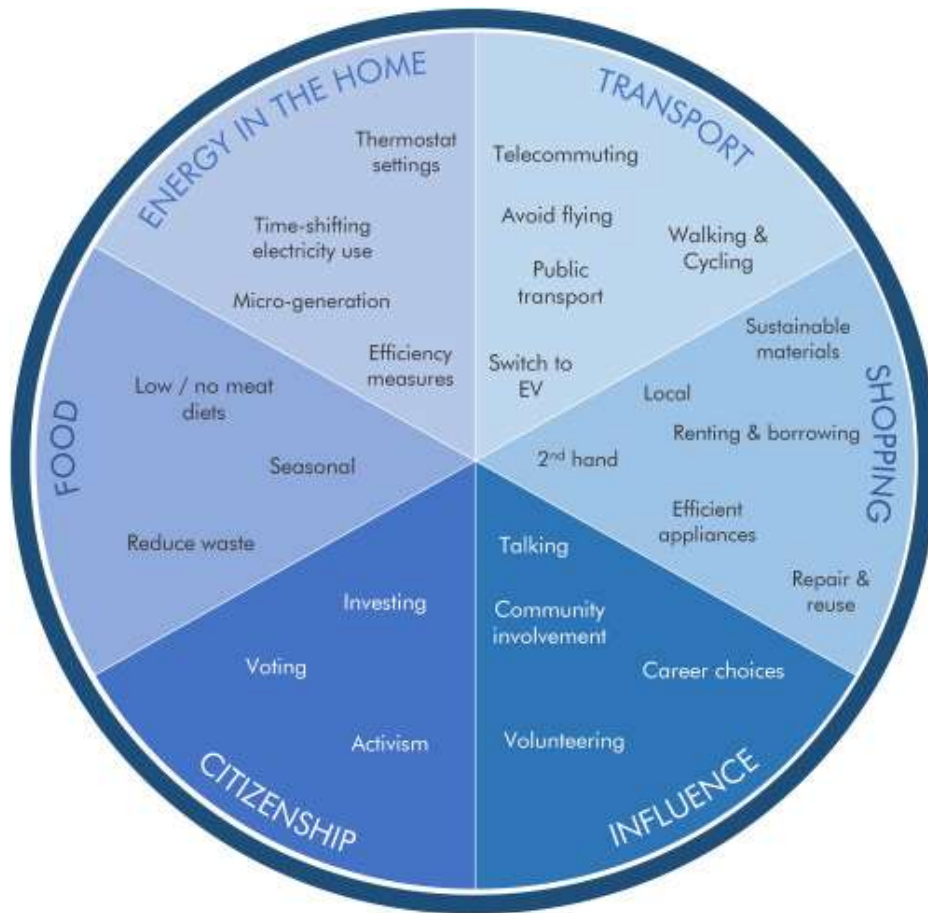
ENERGY IN THE HOME

Thermostat settings

Time-shifting electricity use

Micro-generation

Efficiency measures

TRANSPORT

Telecommuting

Avoid flying

Walking & Cycling

Public transport

Switch to EV

SHOPPING

Sustainable materials

Local

Renting & borrowing

2$^{nd}$ hand

Efficient appliances

Repair & reuse

FOOD

Low / no meat diets

Seasonal

Reduce waste

INFLUENCE

Talking

Community involvement

Career choices

Volunteering

CITIZENSHIP

Investing

Voting

Activism